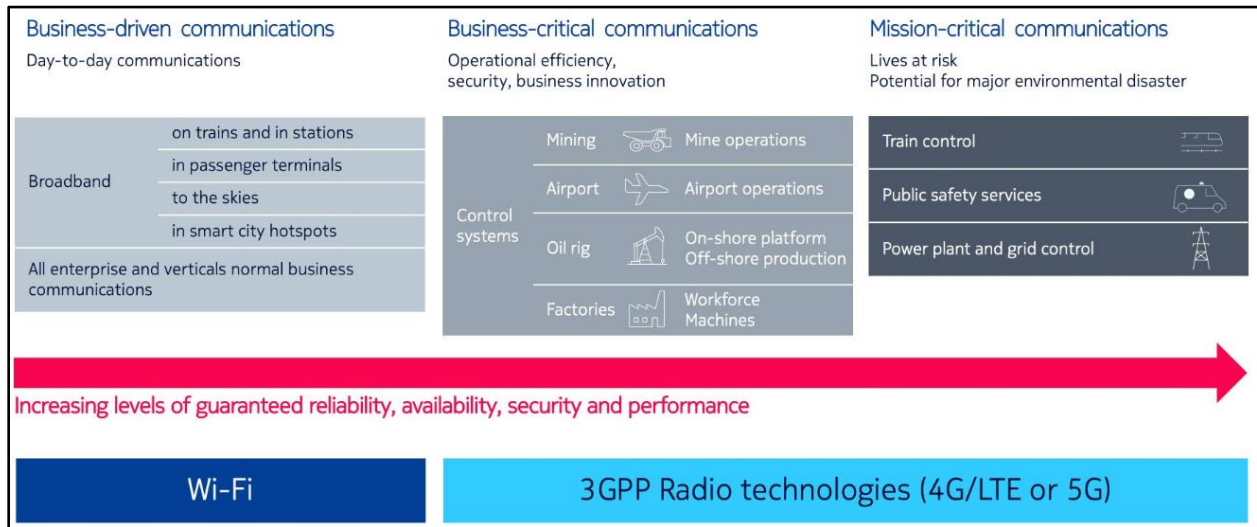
Business-driven communications
Day-to-day communications

Broadband
on trains and in stations
in passenger terminals
to the skies
in smart city hotspots

All enterprise and verticals normal business communications

Business-critical communications
Operational efficiency, security, business innovation

Control systems
Mining — Mine operations
Airport — Airport operations
Oil rig — On-shore platform Off-shore production
Factories — Workforce Machines

Mission-critical communications
Lives at risk
Potential for major environmental disaster

Train control
Public safety services
Power plant and grid control

Increasing levels of guaranteed reliability, availability, security and performance

Wi-Fi

3GPP Radio technologies (4G/LTE or 5G)